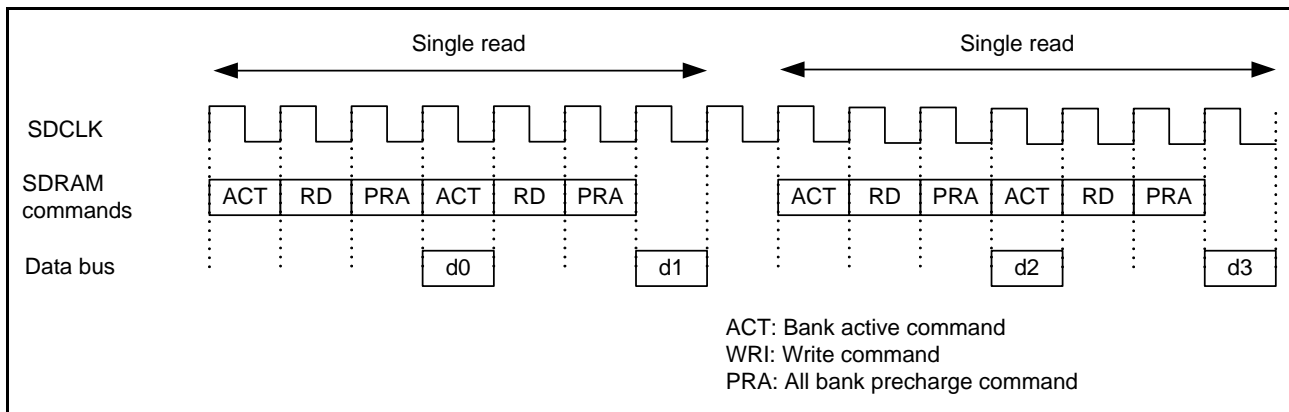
Single read

Single read

SDCLK

SDRAM commands

ACT | RD | PRA | ACT | RD | PRA

ACT | RD | PRA | ACT | RD | PRA

Data bus

d0

d1

d2

d3

ACT: Bank active command
WRI: Write command
PRA: All bank precharge command